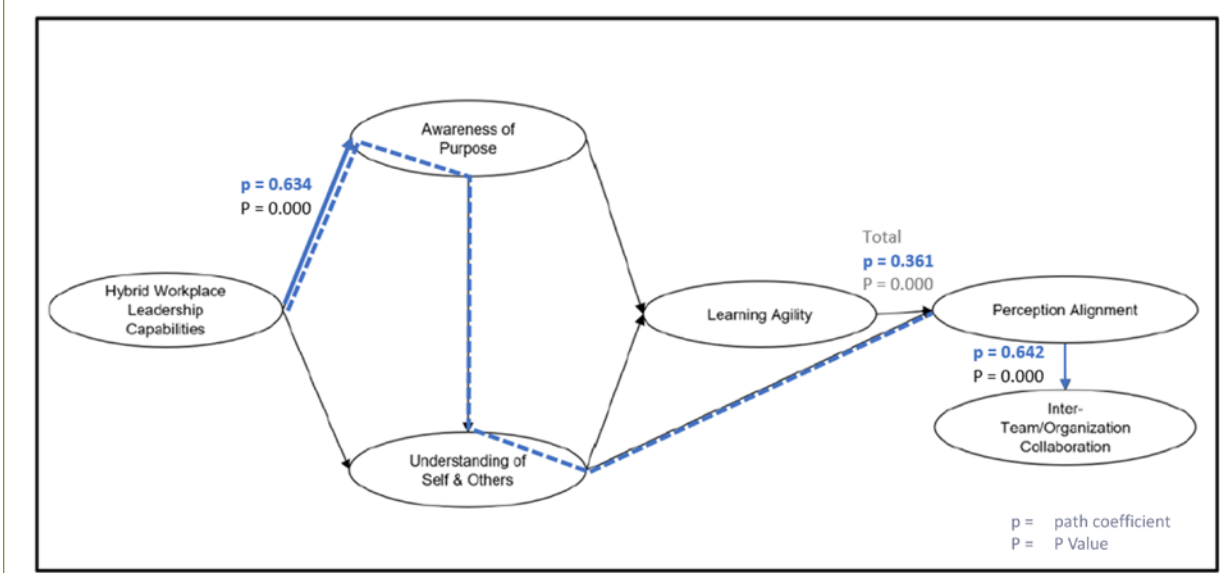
Awareness of Purpose

p = 0.634
P = 0.000

Hybrid Workplace Leadership Capabilities

Learning Agility

Total
p = 0.361
P = 0.000

Perception Alignment

p = 0.642
P = 0.000

Inter-Team/Organization Collaboration

Understanding of Self & Others

p = path coefficient
P = P Value